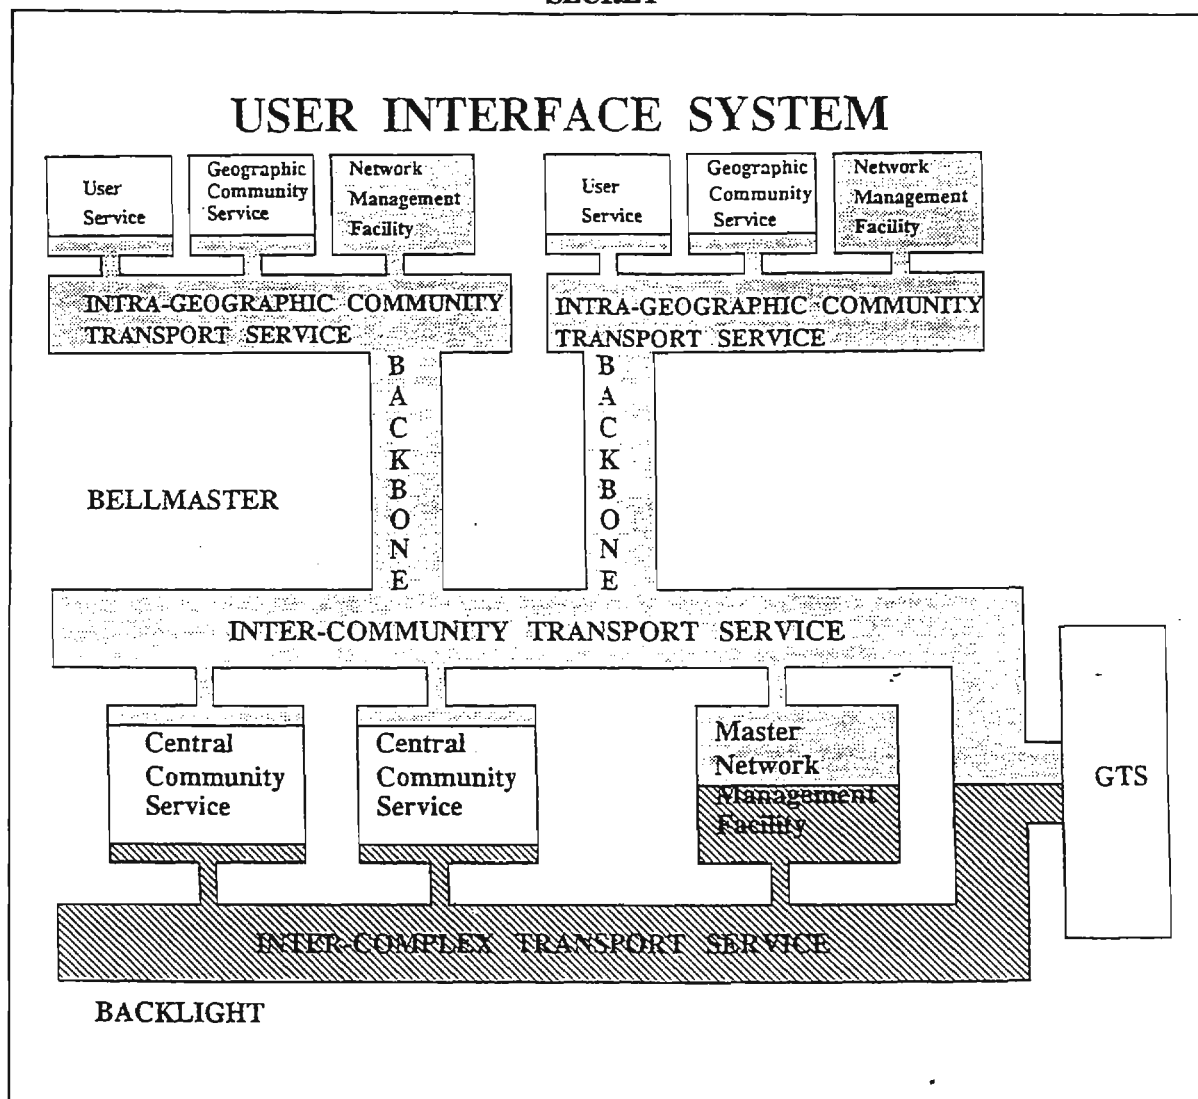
SECRET

USER INTERFACE SYSTEM

User Service

Geographic Community Service

Network Management Facility

User Service

Geographic Community Service

Network Management Facility

INTRA-GEOGRAPHIC COMMUNITY TRANSPORT SERVICE

INTRA-GEOGRAPHIC COMMUNITY TRANSPORT SERVICE

BACKBONE

BACKBONE

BELLMASTER

INTER-COMMUNITY TRANSPORT SERVICE

Central Community Service

Central Community Service

Master Network Management Facility

GTS

INTER-COMPLEX TRANSPORT SERVICE

BACKLIGHT